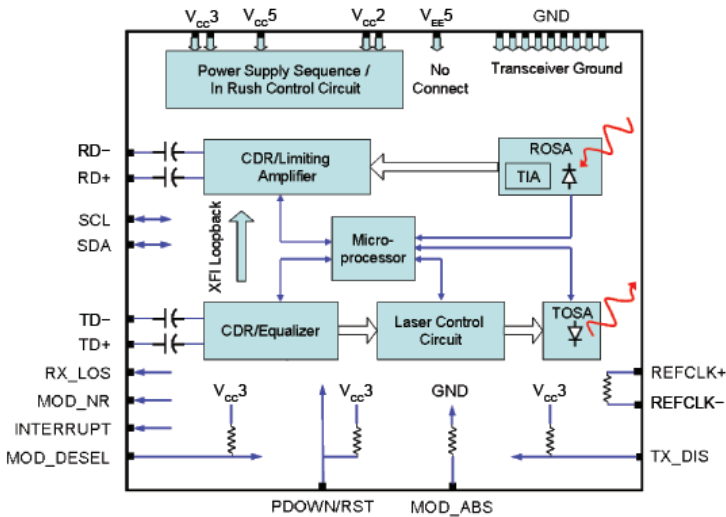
$V_{CC}3$ $V_{CC}5$ $V_{CC}2$ $V_{EE}5$ GND

Power Supply Sequence / In Rush Control Circuit

No Connect

Transceiver Ground

RD−
RD+

CDR/Limiting Amplifier

ROSA
TIA

SCL
SDA

XFI Loopback

Micro-processor

TD−
TD+

CDR/Equalizer

Laser Control Circuit

TOSA

RX_LOS
MOD_NR
INTERRUPT
MOD_DESEL

$V_{CC}3$
$V_{CC}3$
GND
$V_{CC}3$

REFCLK+
REFCLK−
TX_DIS

PDOWN/RST
MOD_ABS